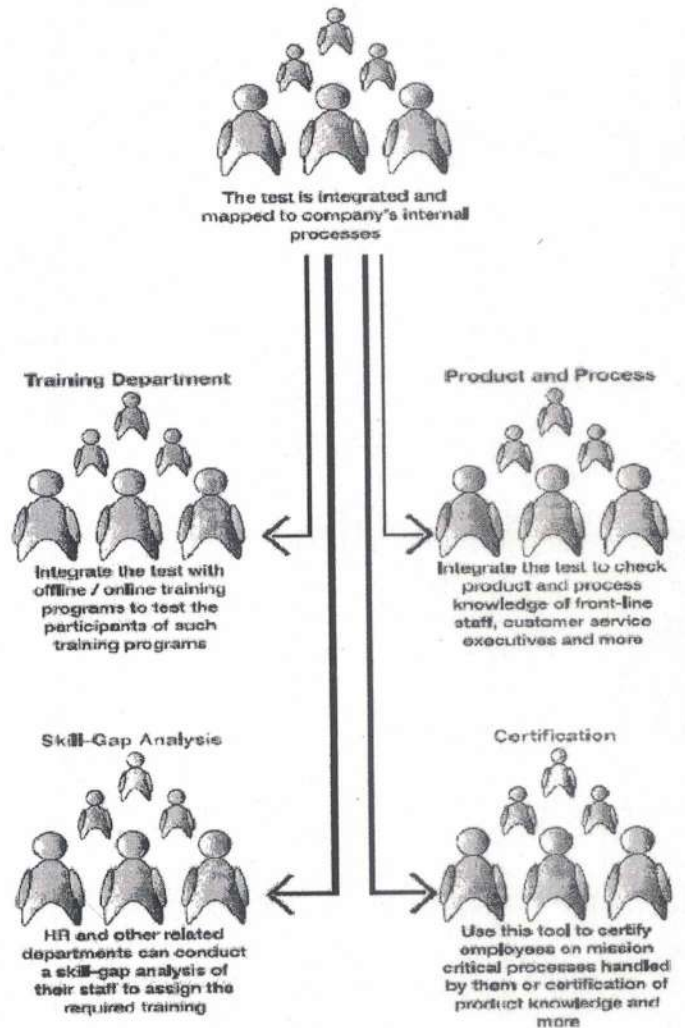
The test is integrated and mapped to company's internal processes

Training Department

Integrate the test with offline / online training programs to test the participants of such training programs

Product and Process

Integrate the test to check product and process knowledge of front-line staff, customer service executives and more

Skill-Gap Analysis

HR and other related departments can conduct a skill-gap analysis of their staff to assign the required training

Certification

Use this tool to certify employees on mission critical processes handled by them or certification of product knowledge and more